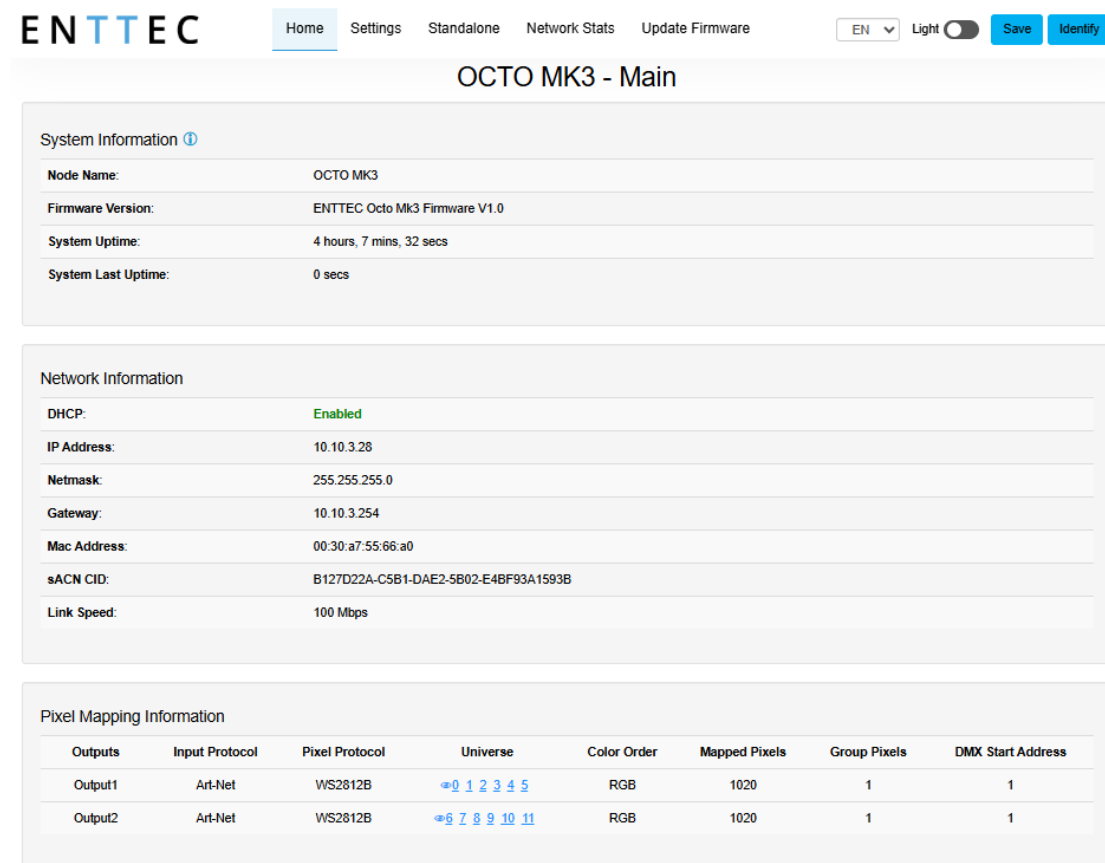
ENTTEC

Home Settings Standalone Network Stats Update Firmware

EN Light Save Identify

OCTO MK3 - Main

System Information ⓘ

| Node Name: | OCTO MK3 |
|---|---|
| Firmware Version: | ENTTEC Octo Mk3 Firmware V1.0 |
| System Uptime: | 4 hours, 7 mins, 32 secs |
| System Last Uptime: | 0 secs |

Network Information

| DHCP: | Enabled |
|---|---|
| IP Address: | 10.10.3.28 |
| Netmask: | 255.255.255.0 |
| Gateway: | 10.10.3.254 |
| Mac Address: | 00:30:a7:55:66:a0 |
| sACN CID: | B127D22A-C5B1-DAE2-5B02-E4BF93A1593B |
| Link Speed: | 100 Mbps |

Pixel Mapping Information

| Outputs | Input Protocol | Pixel Protocol | Universe | Color Order | Mapped Pixels | Group Pixels | DMX Start Address |
|---|---|---|---|---|---|---|---|
| Output1 | Art-Net | WS2812B | 0 1 2 3 4 5 | RGB | 1020 | 1 | 1 |
| Output2 | Art-Net | WS2812B | 6 7 8 9 10 11 | RGB | 1020 | 1 | 1 |